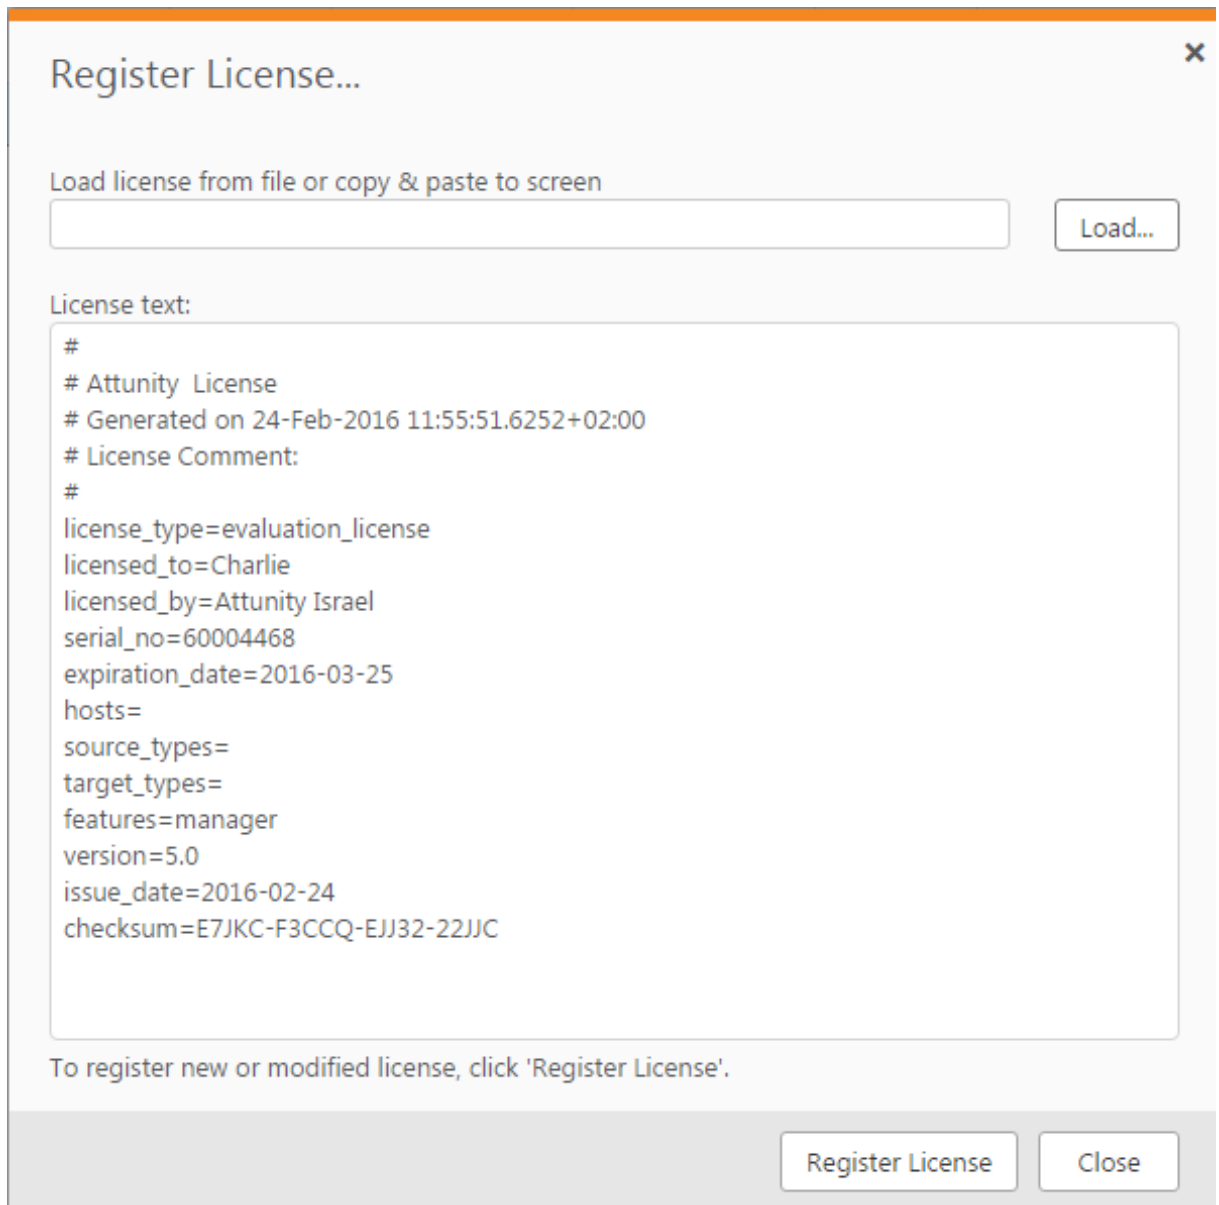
Register License...

×

Load license from file or copy & paste to screen

Load...

License text:

#
# Attunity License
# Generated on 24-Feb-2016 11:55:51.6252+02:00
# License Comment:
#
license_type=evaluation_license
licensed_to=Charlie
licensed_by=Attunity Israel
serial_no=60004468
expiration_date=2016-03-25
hosts=
source_types=
target_types=
features=manager
version=5.0
issue_date=2016-02-24
checksum=E7JKC-F3CCQ-EJJ32-22JJC

To register new or modified license, click 'Register License'.

Register License

Close